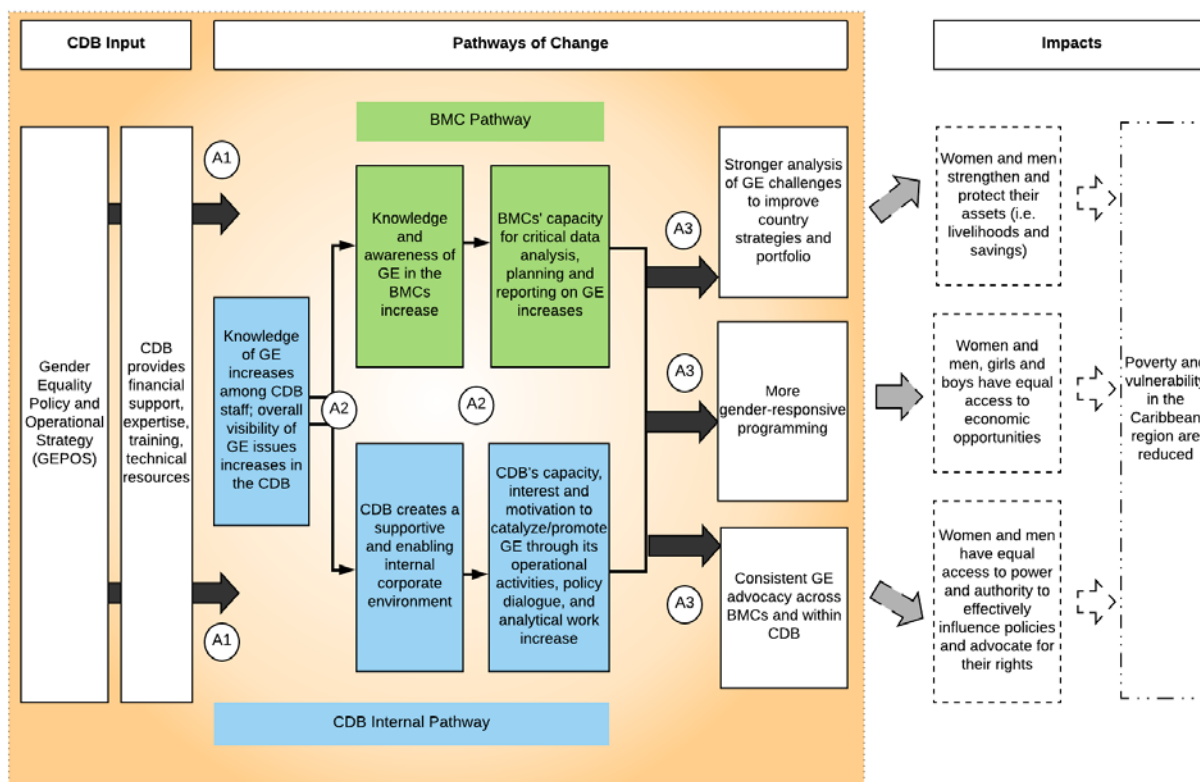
CDB Input

Pathways of Change

Impacts

BMC Pathway

Gender Equality Policy and Operational Strategy (GEPOS)

CDB provides financial support, expertise, training, technical resources

A1

A1

Knowledge of GE increases among CDB staff; overall visibility of GE issues increases in the CDB

A2

A2

Knowledge and awareness of GE in the BMCs increase

BMCs' capacity for critical data analysis, planning and reporting on GE increases

CDB creates a supportive and enabling internal corporate environment

CDB's capacity, interest and motivation to catalyze/promote GE through its operational activities, policy dialogue, and analytical work increase

A3

A3

A3

Stronger analysis of GE challenges to improve country strategies and portfolio

More gender-responsive programming

Consistent GE advocacy across BMCs and within CDB

Women and men strengthen and protect their assets (i.e. livelihoods and savings)

Women and men, girls and boys have equal access to economic opportunities

Women and men have equal access to power and authority to effectively influence policies and advocate for their rights

Poverty and vulnerability in the Caribbean region are reduced

CDB Internal Pathway